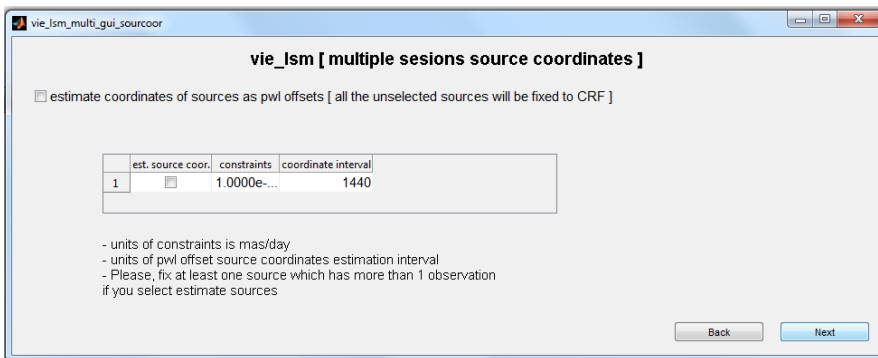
vie_lsm_multi_gui_sourcoor

vie_lsm [ multiple sesions source coordinates ]

estimate coordinates of sources as pwl offsets [ all the unselected sources will be fixed to CRF ]

|  | est. source coor. | constraints | coordinate interval |
|---|---|---|---|
| 1 |  | 1.0000e-... | 1440 |

- units of constraints is mas/day
- units of pwl offset source coordinates estimation interval
- Please, fix at least one source which has more than 1 observation if you select estimate sources

Back

Next